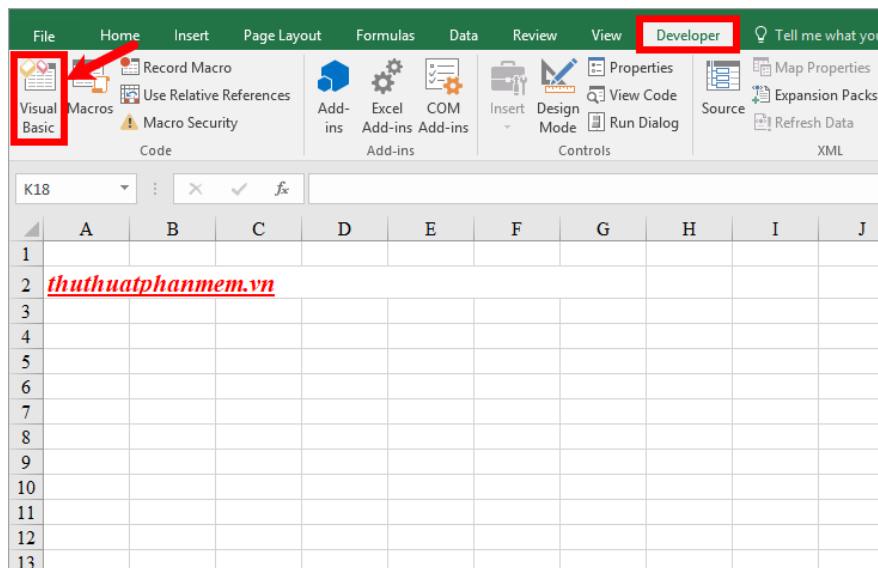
File Home Insert Page Layout Formulas Data Review View Developer Tell me what yo

Visual Basic
Macros
Record Macro
Use Relative References
Macro Security
Code

Add-ins
Excel Add-ins
COM Add-ins
Add-ins

Insert
Design Mode
Properties
View Code
Run Dialog
Controls

Source
Map Properties
Expansion Packs
Refresh Data
XML

K18

| | A | B | C | D | E | F | G | H | I | J |
|---|---|---|---|---|---|---|---|---|---|---|
| 1 | | | | | | | | | | |
| 2 | thuthuatphanmem.vn | | | | | | | | | |
| 3 | | | | | | | | | | |
| 4 | | | | | | | | | | |
| 5 | | | | | | | | | | |
| 6 | | | | | | | | | | |
| 7 | | | | | | | | | | |
| 8 | | | | | | | | | | |
| 9 | | | | | | | | | | |
| 10 | | | | | | | | | | |
| 11 | | | | | | | | | | |
| 12 | | | | | | | | | | |
| 13 | | | | | | | | | | |